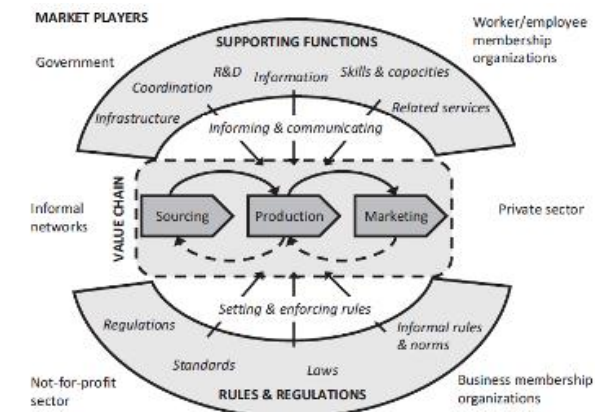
MARKET PLAYERS

Worker/employee membership organizations

SUPPORTING FUNCTIONS

Government

R&D

Information

Skills & capacities

Coordination

Infrastructure

Related services

Informing & communicating

Informal networks

VALUE CHAIN

Sourcing

Production

Marketing

Private sector

Setting & enforcing rules

Regulations

Informal rules & norms

Standards

Laws

Not-for-profit sector

RULES & REGULATIONS

Business membership organizations